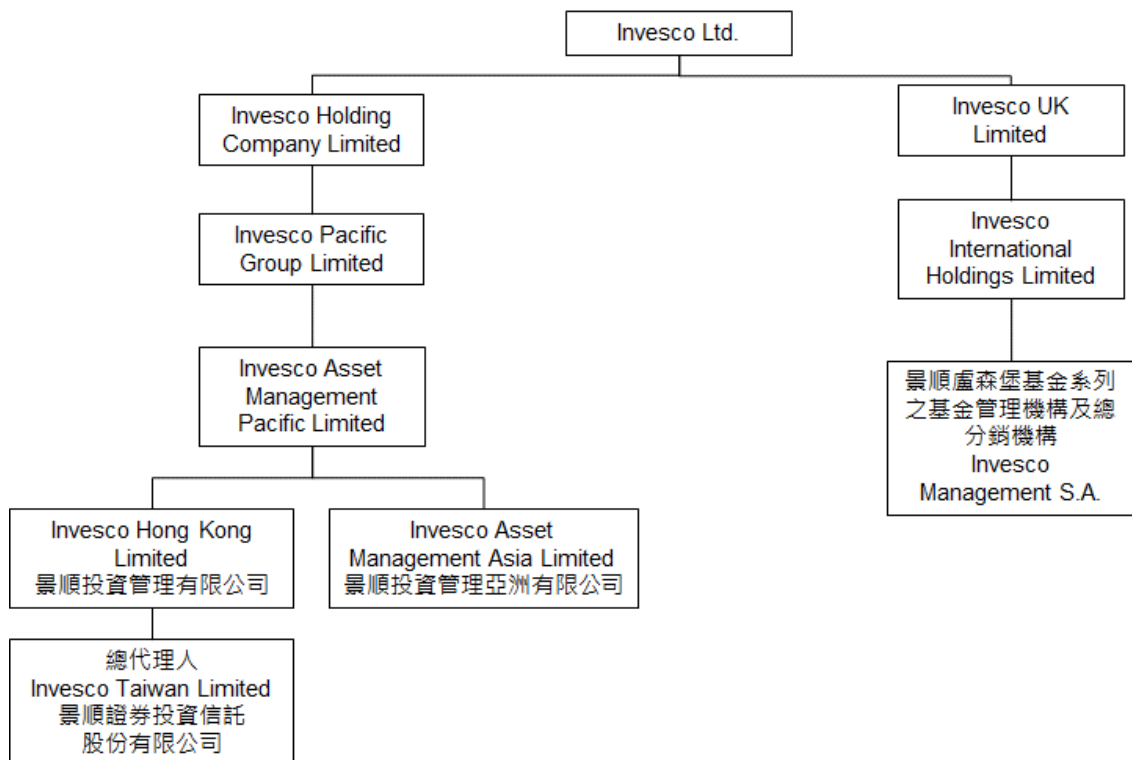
Invesco Ltd.

Invesco Holding Company Limited

Invesco Pacific Group Limited

Invesco Asset Management Pacific Limited

Invesco Hong Kong Limited
景順投資管理有限公司

總代理人
Invesco Taiwan Limited
景順證券投資信託股份有限公司

Invesco Asset Management Asia Limited
景順投資管理亞洲有限公司

Invesco UK Limited

Invesco International Holdings Limited

景順盧森堡基金系列之基金管理機構及總分銷機構
Invesco Management S.A.